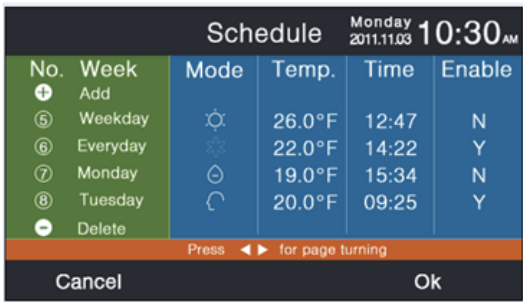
Schedule Monday 2011.11.03 10:30AM

| No. | Week | Mode | Temp. | Time | Enable |
|---|---|---|---|---|---|
| ⊕ | Add | | | | |
| ⑤ | Weekday | | 26.0°F | 12:47 | N |
| ⑥ | Everyday | | 22.0°F | 14:22 | Y |
| ⑦ | Monday | | 19.0°F | 15:34 | N |
| ⑧ | Tuesday | | 20.0°F | 09:25 | Y |
| ⊖ | Delete | | | | |

Press ◀ ▶ for page turning

Cancel

Ok